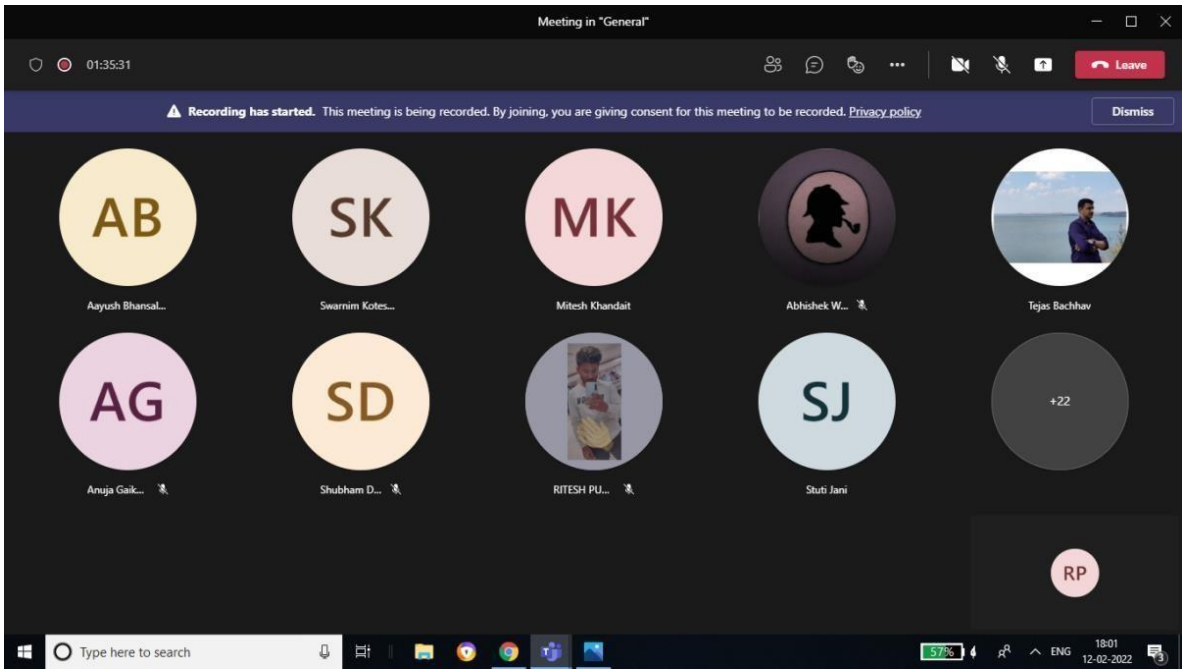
Meeting in "General"

01:35:31

Leave

Recording has started. This meeting is being recorded. By joining, you are giving consent for this meeting to be recorded. Privacy policy

Dismiss

AB
Aayush Bhansal...

SK
Swarnim Kotes...

MK
Mitesh Khandait

Abhishek W...

Tejas Bachhav

AG
Anuja Gaik...

SD
Shubham D...

RITESH PU...

SJ
Stuti Jani

+22

RP

Type here to search

57%

ENG

18:01
12-02-2022

3